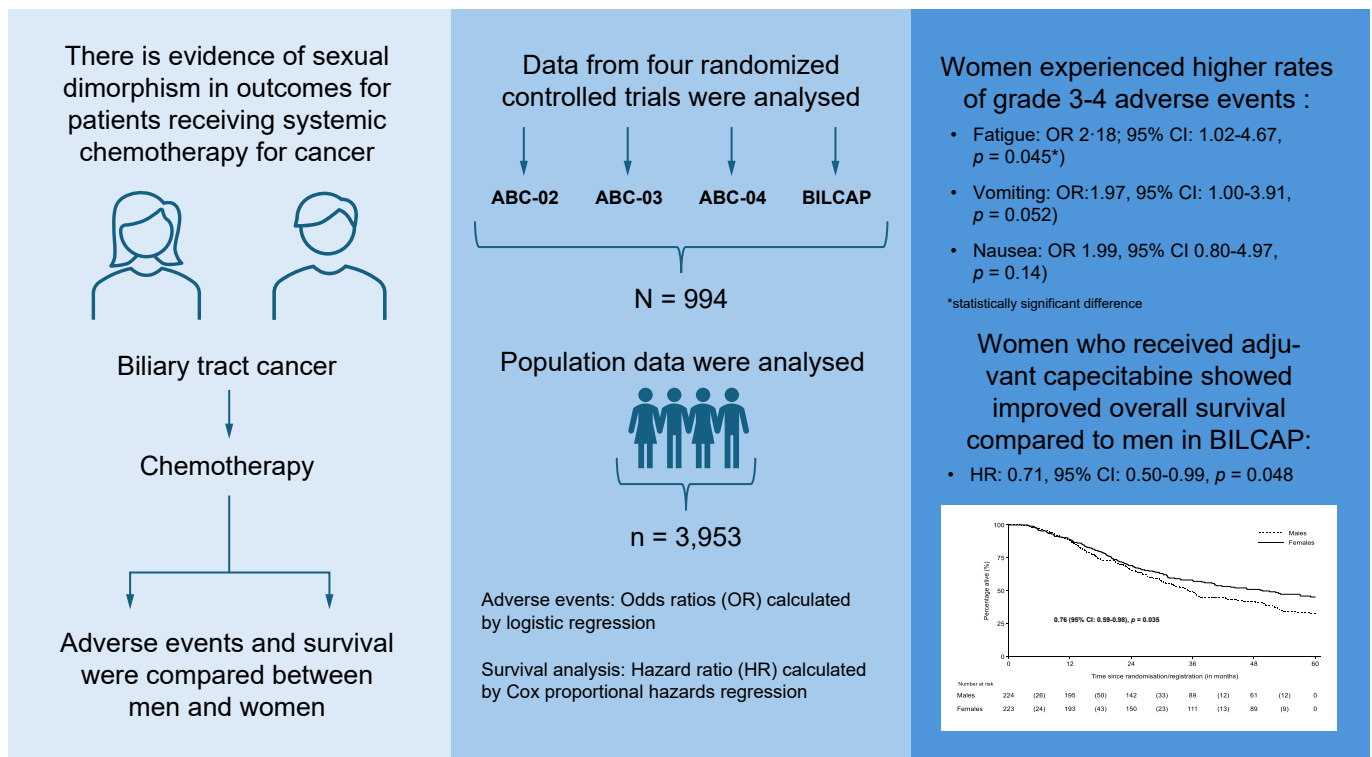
There is evidence of sexual dimorphism in outcomes for patients receiving systemic chemotherapy for cancer

Biliary tract cancer

Chemotherapy

Adverse events and survival were compared between men and women

Data from four randomized controlled trials were analysed

ABC-02 ABC-03 ABC-04 BILCAP

N = 994

Population data were analysed

n = 3,953

Adverse events: Odds ratios (OR) calculated by logistic regression

Survival analysis: Hazard ratio (HR) calculated by Cox proportional hazards regression

Women experienced higher rates of grade 3-4 adverse events :

• Fatigue: OR 2·18; 95% CI: 1.02-4.67, $p$ = 0.045*)

• Vomiting: OR:1.97, 95% CI: 1.00-3.91, $p$ = 0.052)

• Nausea: OR 1.99, 95% CI 0.80-4.97, $p$ = 0.14)

*statistically significant difference

Women who received adjuvant capecitabine showed improved overall survival compared to men in BILCAP:

• HR: 0.71, 95% CI: 0.50-0.99, $p$ = 0.048

Males
Females

Percentage alive (%)

100
75
50
25
0

0.76 (95% CI: 0.59-0.98), $p$ = 0.035

0 12 24 36 48 60

Time since randomisation/registration (in months)

Number at risk

| | | | | | | | | | | |
|---|---|---|---|---|---|---|---|---|---|---|
| Males | 224 | (26) | 195 | (50) | 142 | (33) | 89 | (12) | 61 | (12) | 0 |
| Females | 223 | (24) | 193 | (43) | 150 | (23) | 111 | (13) | 89 | (9) | 0 |